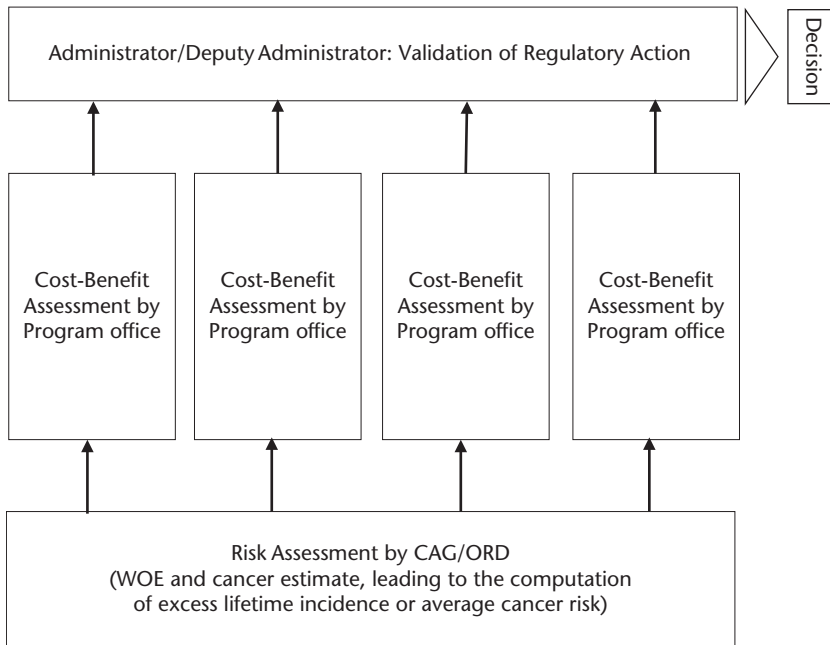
Administrator/Deputy Administrator: Validation of Regulatory Action

Decision

Cost-Benefit Assessment by Program office

Cost-Benefit Assessment by Program office

Cost-Benefit Assessment by Program office

Cost-Benefit Assessment by Program office

Risk Assessment by CAG/ORD
(WOE and cancer estimate, leading to the computation of excess lifetime incidence or average cancer risk)